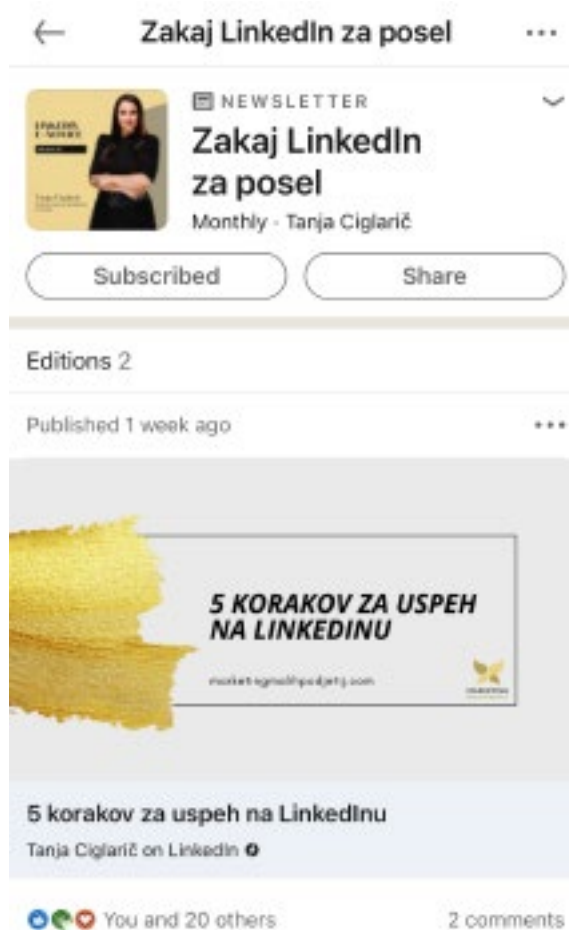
Zakaj LinkedIn za posel

NEWSLETTER

Zakaj LinkedIn za posel

Monthly · Tanja Ciglarič

Subscribed

Share

Editions 2

Published 1 week ago

5 KORAKOV ZA USPEH NA LINKEDINU

marketingmalihpodjetij.com

5 korakov za uspeh na LinkedInu

Tanja Ciglarič on LinkedIn

You and 20 others

2 comments